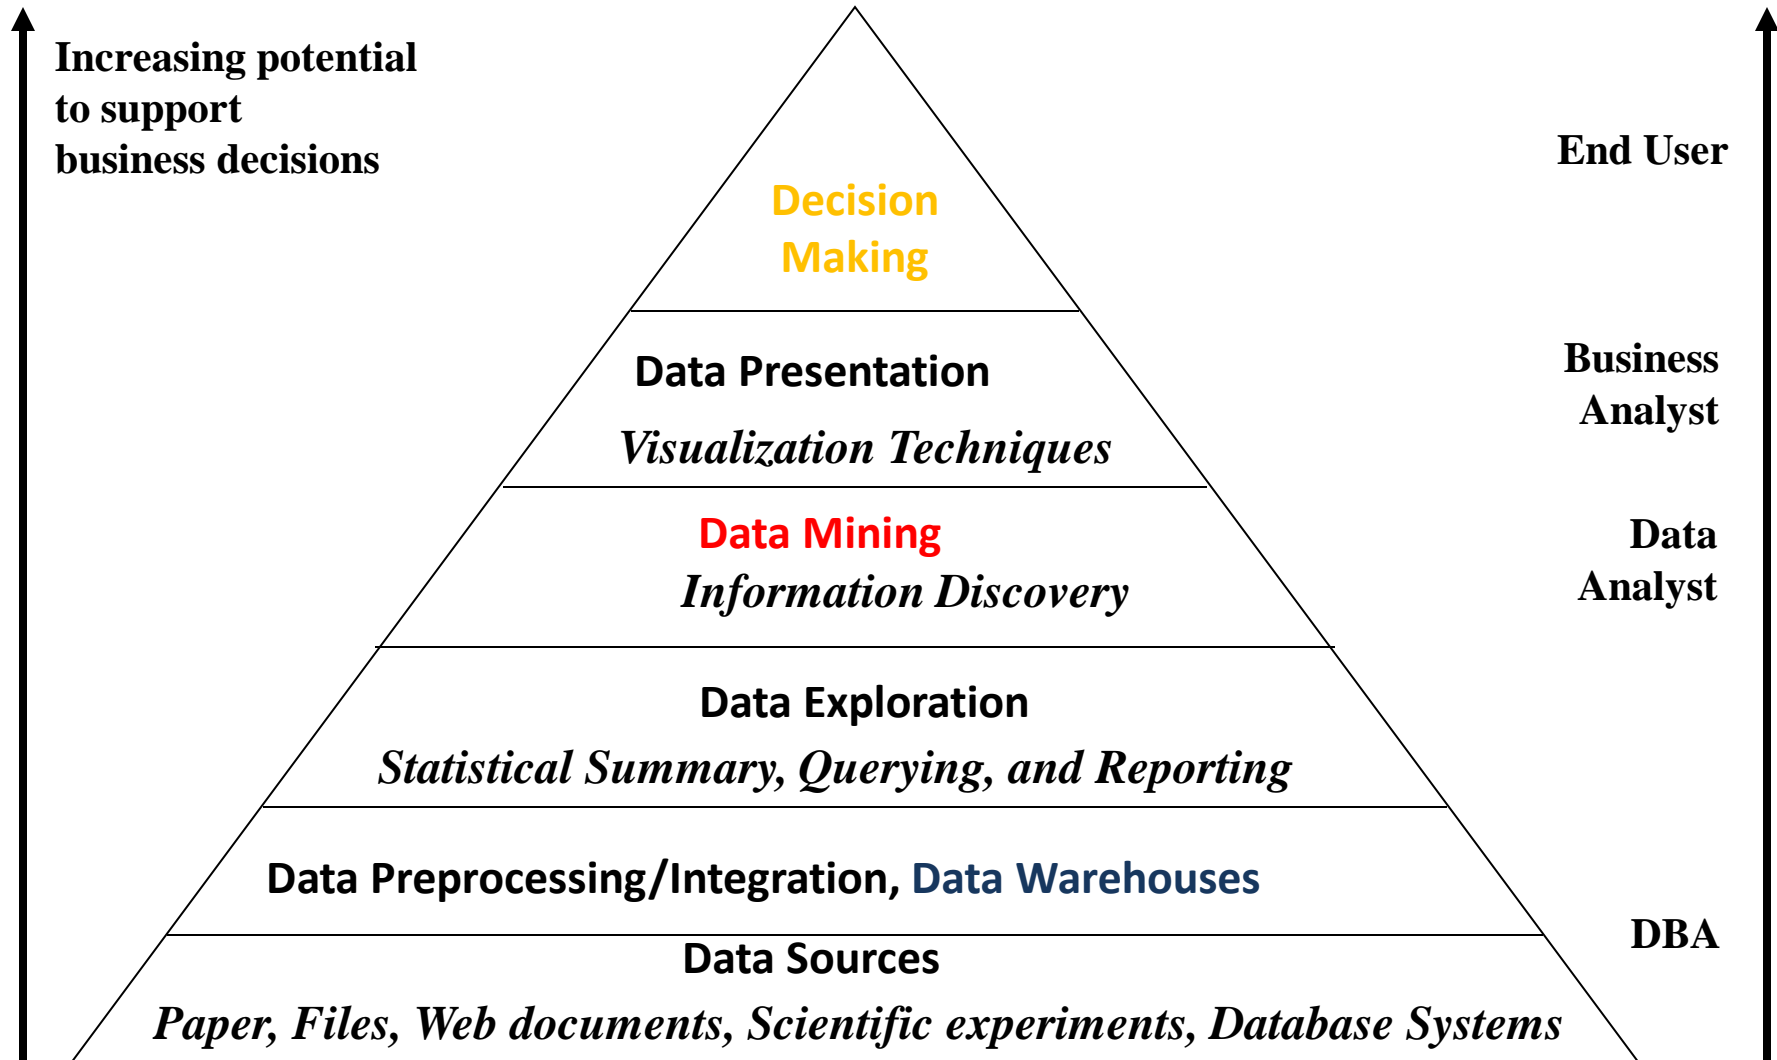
Increasing potential to support business decisions

End User

Decision Making

Data Presentation

Visualization Techniques

Business Analyst

Data Mining

Information Discovery

Data Analyst

Data Exploration

Statistical Summary, Querying, and Reporting

Data Preprocessing/Integration, Data Warehouses

DBA

Data Sources

Paper, Files, Web documents, Scientific experiments, Database Systems